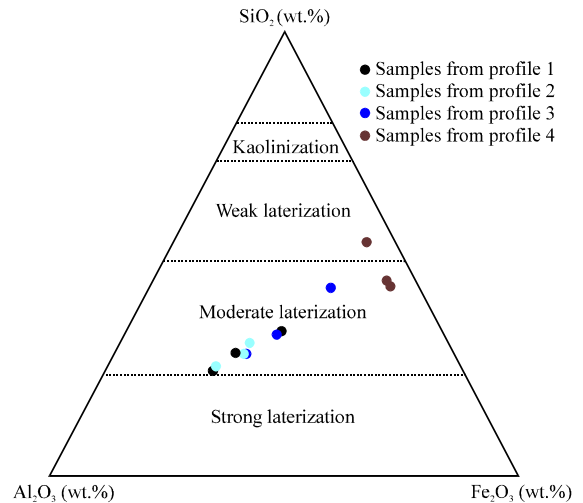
$SiO_2$ (wt.%)

Samples from profile 1
Samples from profile 2
Samples from profile 3
Samples from profile 4

Kaolinization

Weak laterization

Moderate laterization

Strong laterization

$Al_2O_3$ (wt.%)

$Fe_2O_3$ (wt.%)